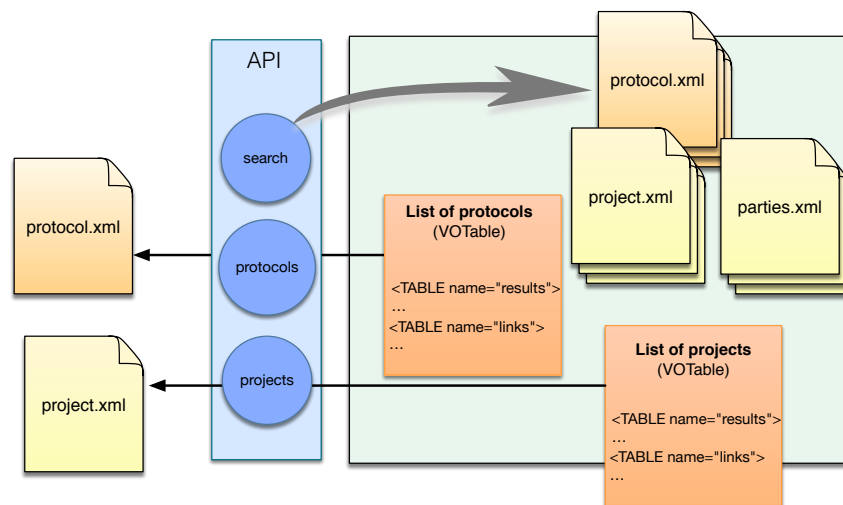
API

search

protocols

projects

protocol.xml

project.xml

protocol.xml

project.xml

parties.xml

List of protocols
(VOTable)

<TABLE name="results">
...
<TABLE name="links">
...

List of projects
(VOTable)

<TABLE name="results">
...
<TABLE name="links">
...